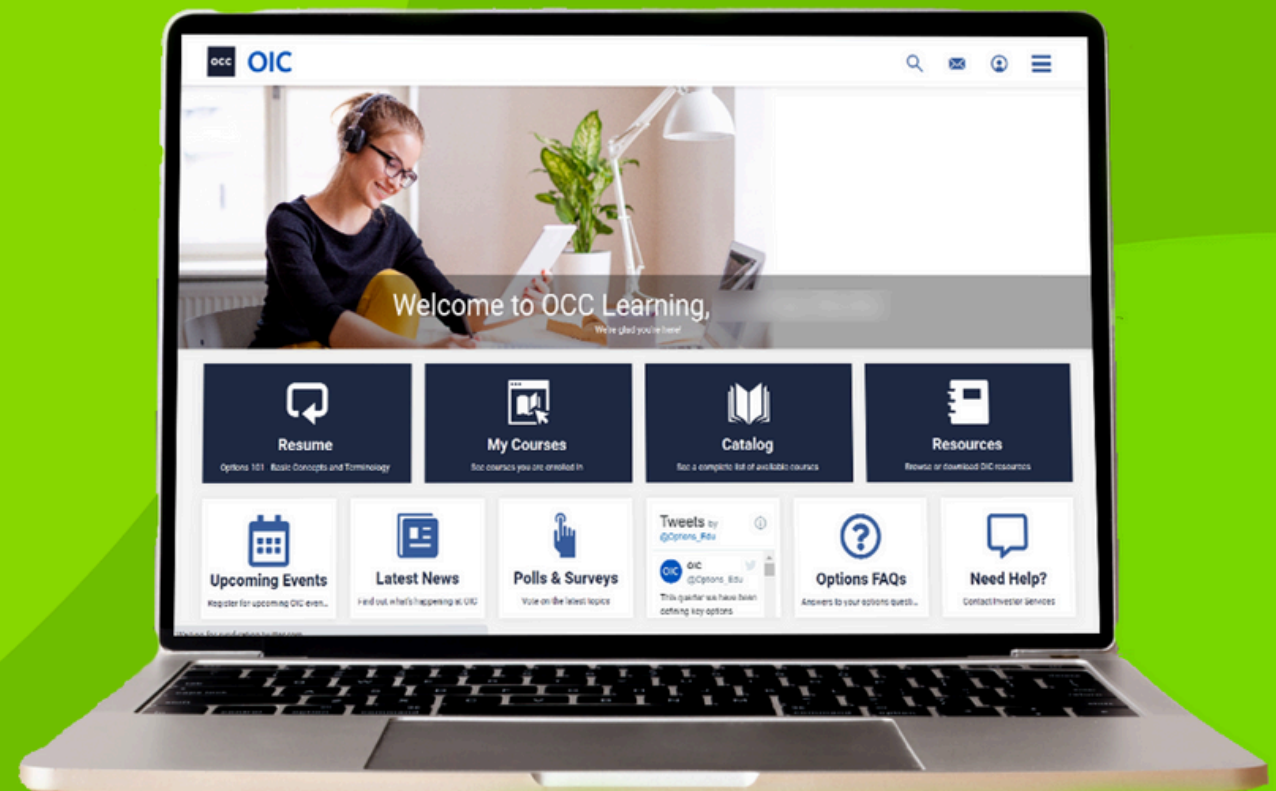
OCC OIC

Welcome to OCC Learning, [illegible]

We're glad you're here!

Resume
Options 101 - Basic Concepts and Terminology

My Courses
See courses you are enrolled in

Catalog
See a complete list of available courses

Resources
Browse or download OIC resources

Upcoming Events
Register for upcoming OIC even...

Latest News
Find out what's happening at OIC

Polls & Surveys
Vote on the latest topics

Tweets by @Options_Edu
OIC @Options_Edu
This quarter we have been defining key options

Options FAQs
Answers to your options questi...

Need Help?
Contact Investor Services

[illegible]